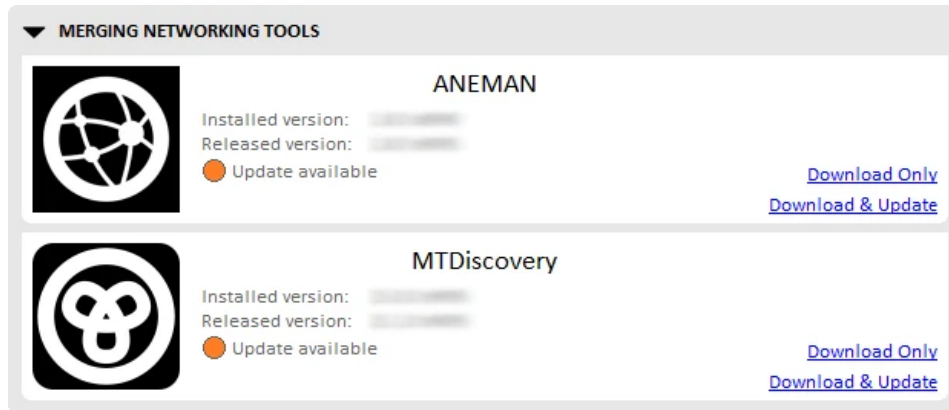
MERGING NETWORKING TOOLS

ANEMAN
Installed version: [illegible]
Released version: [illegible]
Update available
Download Only
Download & Update

MTDiscovery
Installed version: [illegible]
Released version: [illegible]
Update available
Download Only
Download & Update